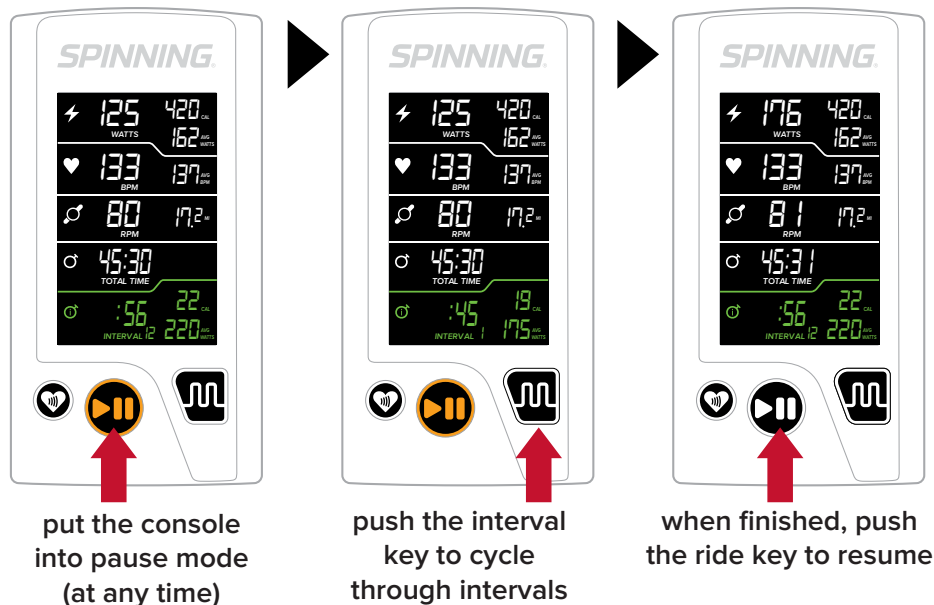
SPINNING.

125 WATTS 420 CAL 162 AVG WATTS
133 BPM 137 AVG BPM
80 RPM 17.2 MI
45:30 TOTAL TIME
:56 INTERVAL 12 22 CAL 220 AVG WATTS

put the console into pause mode (at any time)

SPINNING.

125 WATTS 420 CAL 162 AVG WATTS
133 BPM 137 AVG BPM
80 RPM 17.2 MI
45:30 TOTAL TIME
:45 INTERVAL 1 19 CAL 175 AVG WATTS

push the interval key to cycle through intervals

SPINNING.

176 WATTS 420 CAL 162 AVG WATTS
133 BPM 137 AVG BPM
81 RPM 17.2 MI
45:31 TOTAL TIME
:56 INTERVAL 12 22 CAL 220 AVG WATTS

when finished, push the ride key to resume